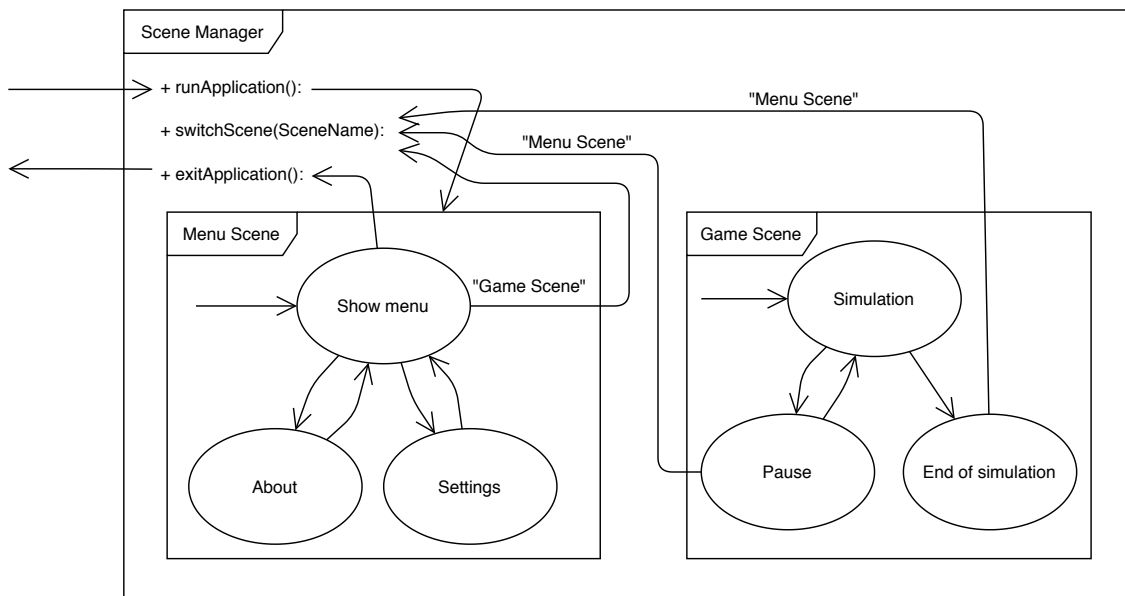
Scene Manager

+ runApplication():

+ switchScene(SceneName):

+ exitApplication():

"Menu Scene"

"Menu Scene"

Menu Scene

"Game Scene"

Show menu

About

Settings

Game Scene

Simulation

Pause

End of simulation